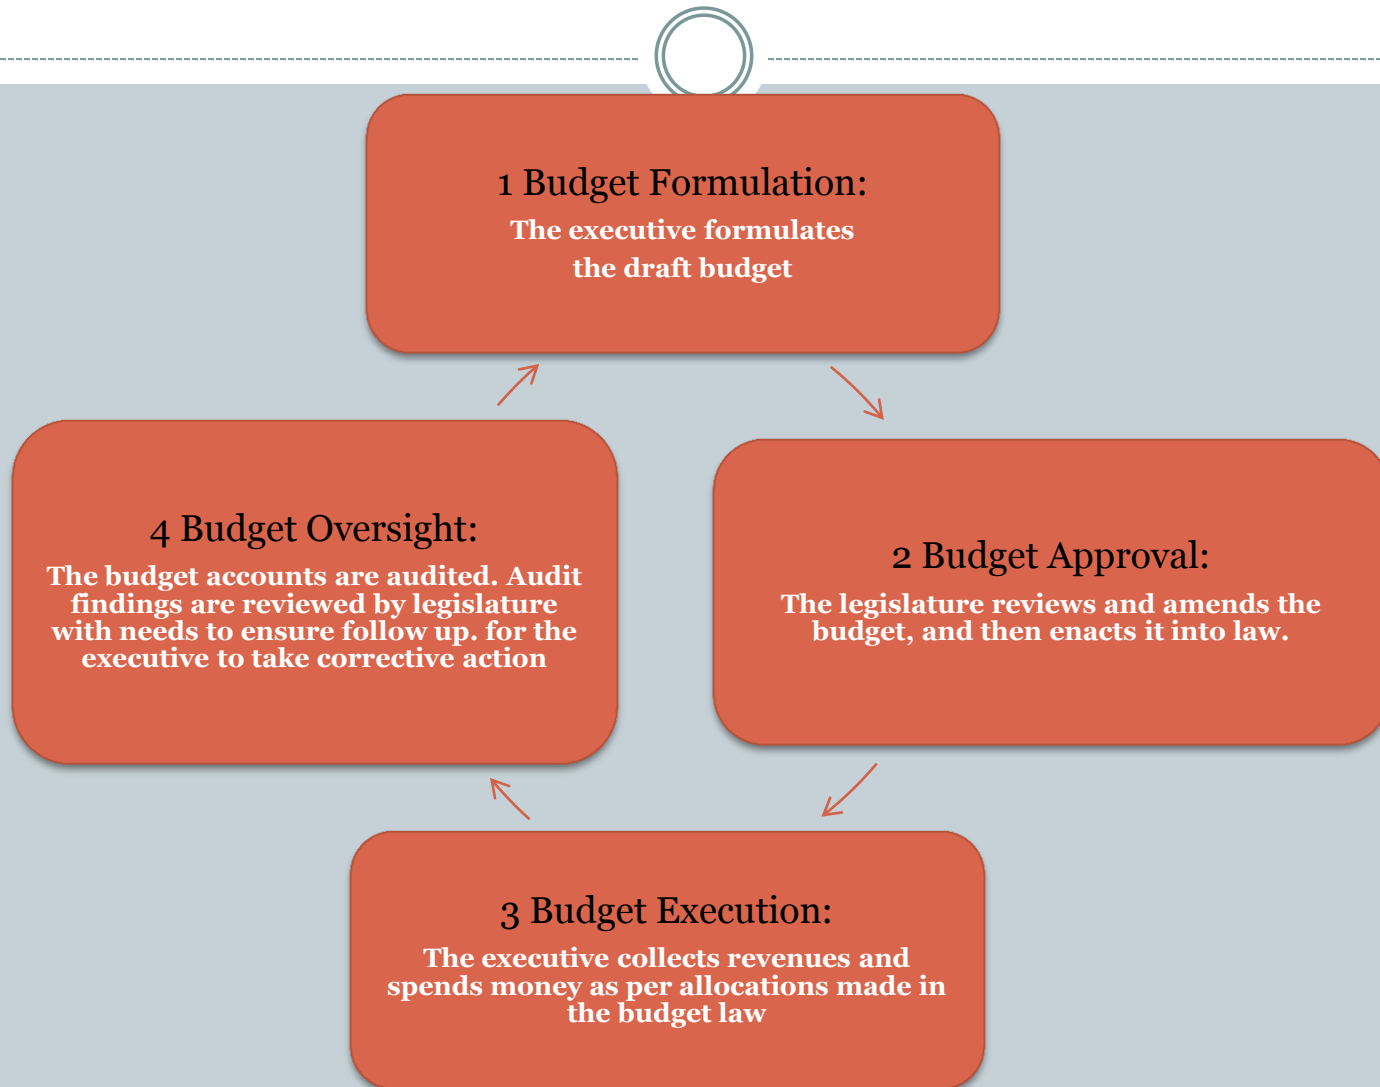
1 Budget Formulation:
The executive formulates the draft budget

2 Budget Approval:
The legislature reviews and amends the budget, and then enacts it into law.

3 Budget Execution:
The executive collects revenues and spends money as per allocations made in the budget law

4 Budget Oversight:
The budget accounts are audited. Audit findings are reviewed by legislature with needs to ensure follow up. for the executive to take corrective action